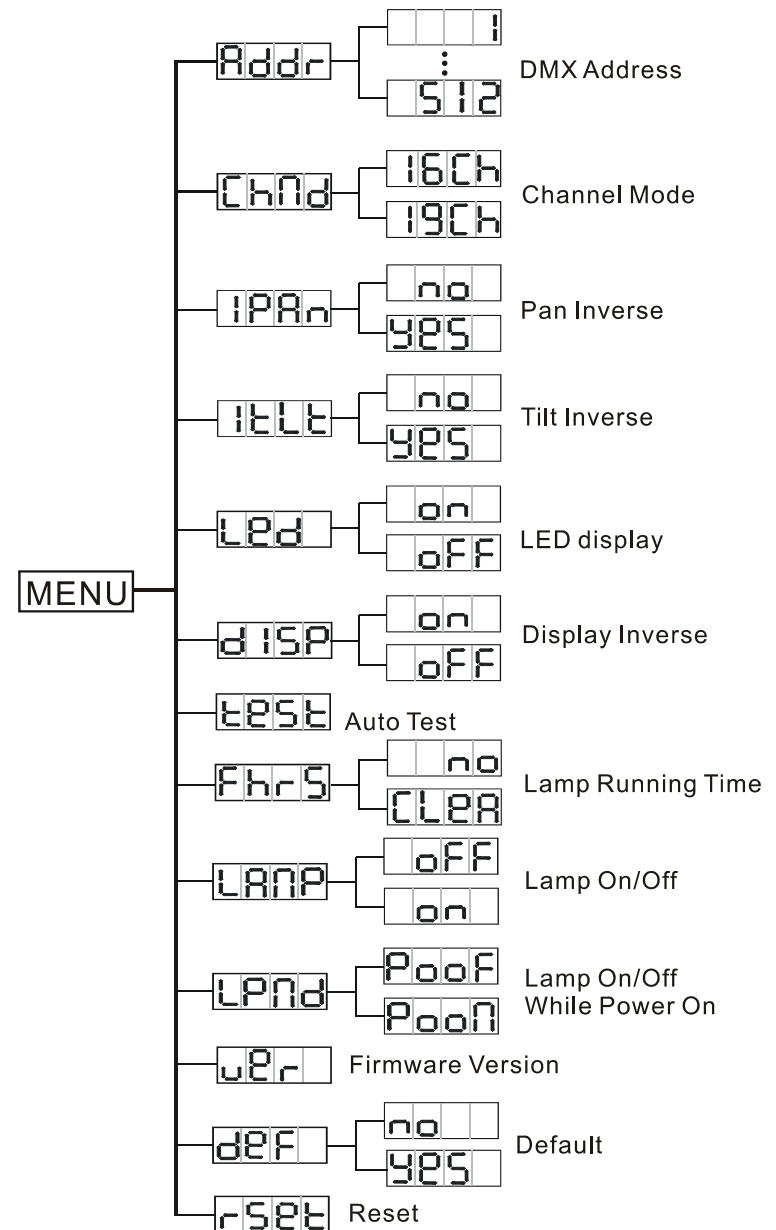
MENU

Addr
1
⋮
512
DMX Address

ChMd
16Ch
19Ch
Channel Mode

IPAn
no
yes
Pan Inverse

ItLt
no
yes
Tilt Inverse

LEd
on
oFF
LED display

dISP
on
oFF
Display Inverse

tESt
Auto Test

FhrS
no
CLEA
Lamp Running Time

LAMP
oFF
on
Lamp On/Off

LPMd
PooF
PooM
Lamp On/Off While Power On

uEr
Firmware Version

dEF
no
yes
Default

rSEt
Reset